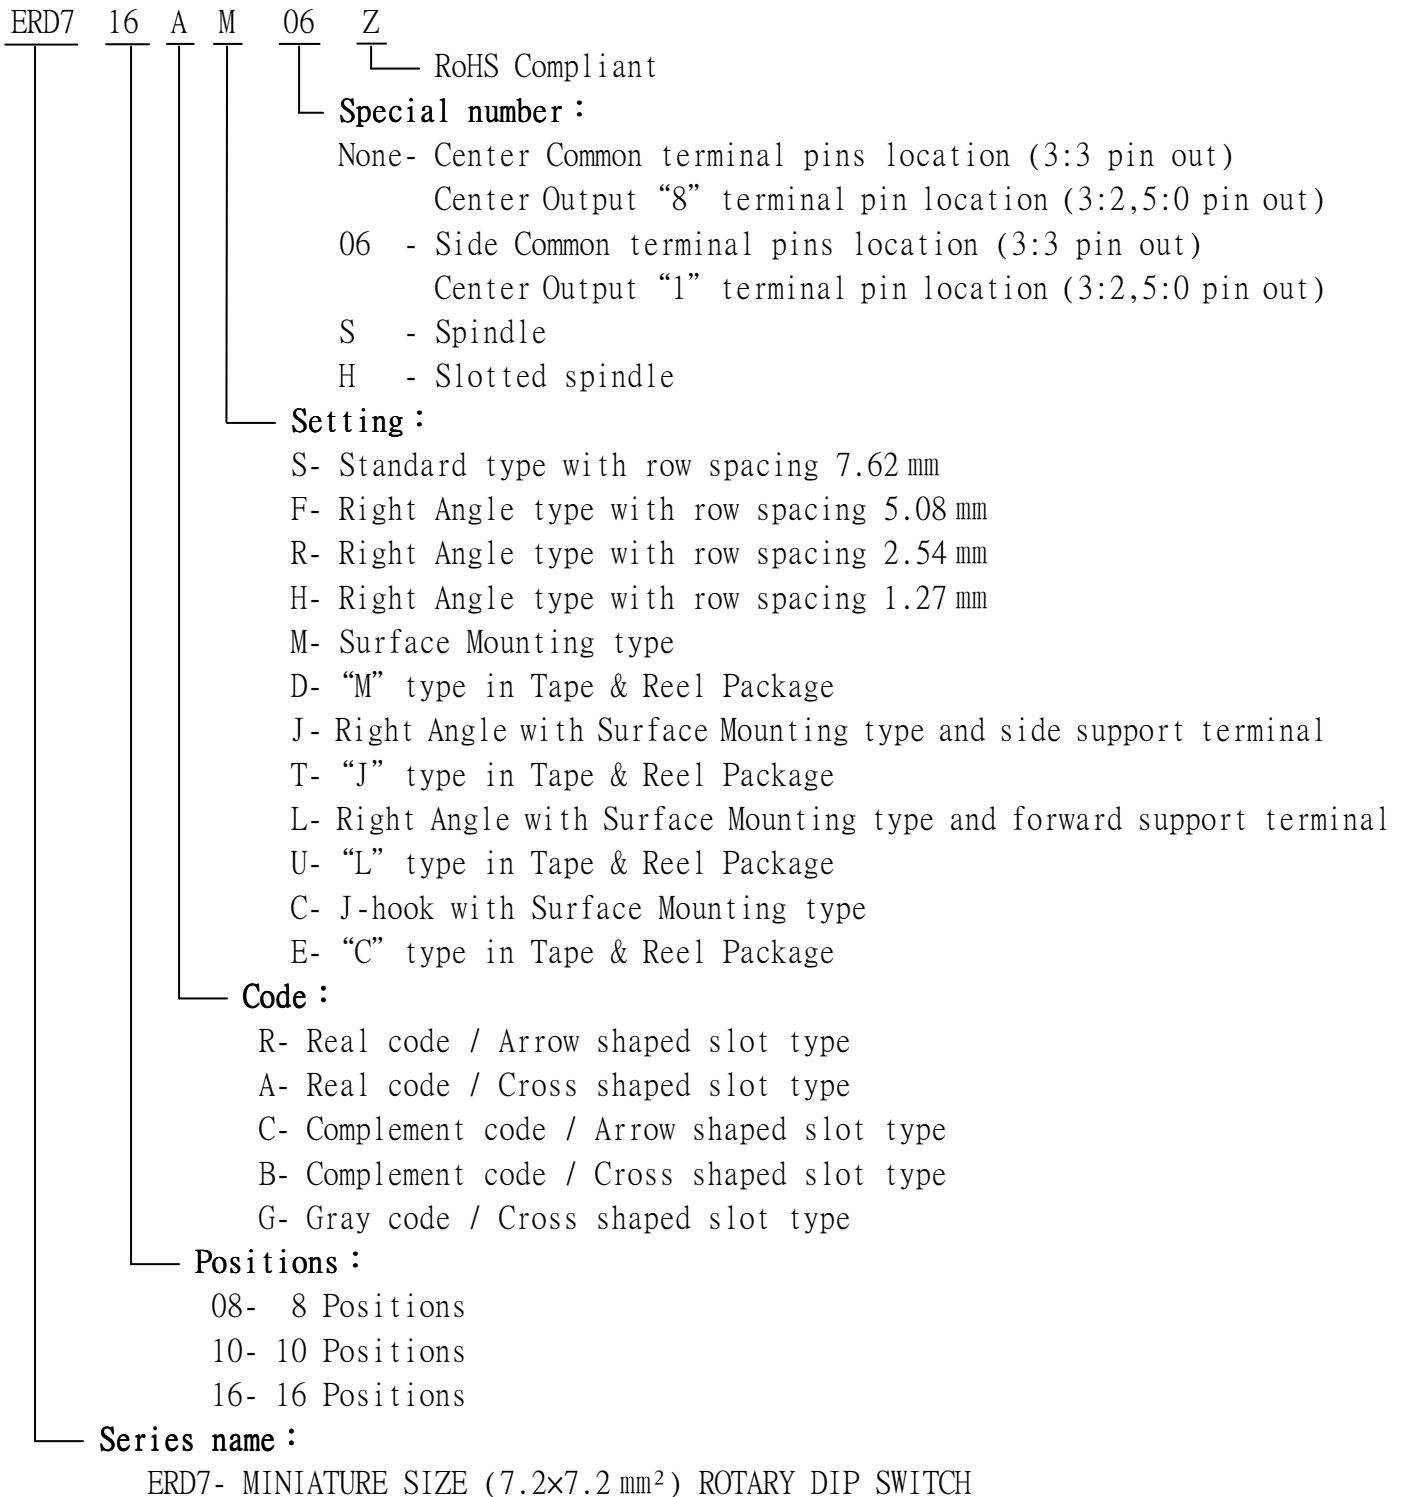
ERD7 16 A M 06 Z

RoHS Compliant

Special number：

None- Center Common terminal pins location (3:3 pin out)
Center Output “8” terminal pin location (3:2,5:0 pin out)

06 - Side Common terminal pins location (3:3 pin out)
Center Output “1” terminal pin location (3:2,5:0 pin out)

S - Spindle

H - Slotted spindle

Setting：

S- Standard type with row spacing 7.62 ㎜

F- Right Angle type with row spacing 5.08 ㎜

R- Right Angle type with row spacing 2.54 ㎜

H- Right Angle type with row spacing 1.27 ㎜

M- Surface Mounting type

D- “M” type in Tape & Reel Package

J- Right Angle with Surface Mounting type and side support terminal

T- “J” type in Tape & Reel Package

L- Right Angle with Surface Mounting type and forward support terminal

U- “L” type in Tape & Reel Package

C- J-hook with Surface Mounting type

E- “C” type in Tape & Reel Package

Code：

R- Real code / Arrow shaped slot type

A- Real code / Cross shaped slot type

C- Complement code / Arrow shaped slot type

B- Complement code / Cross shaped slot type

G- Gray code / Cross shaped slot type

Positions：

08- 8 Positions

10- 10 Positions

16- 16 Positions

Series name：

ERD7- MINIATURE SIZE (7.2×7.2 ㎜²) ROTARY DIP SWITCH